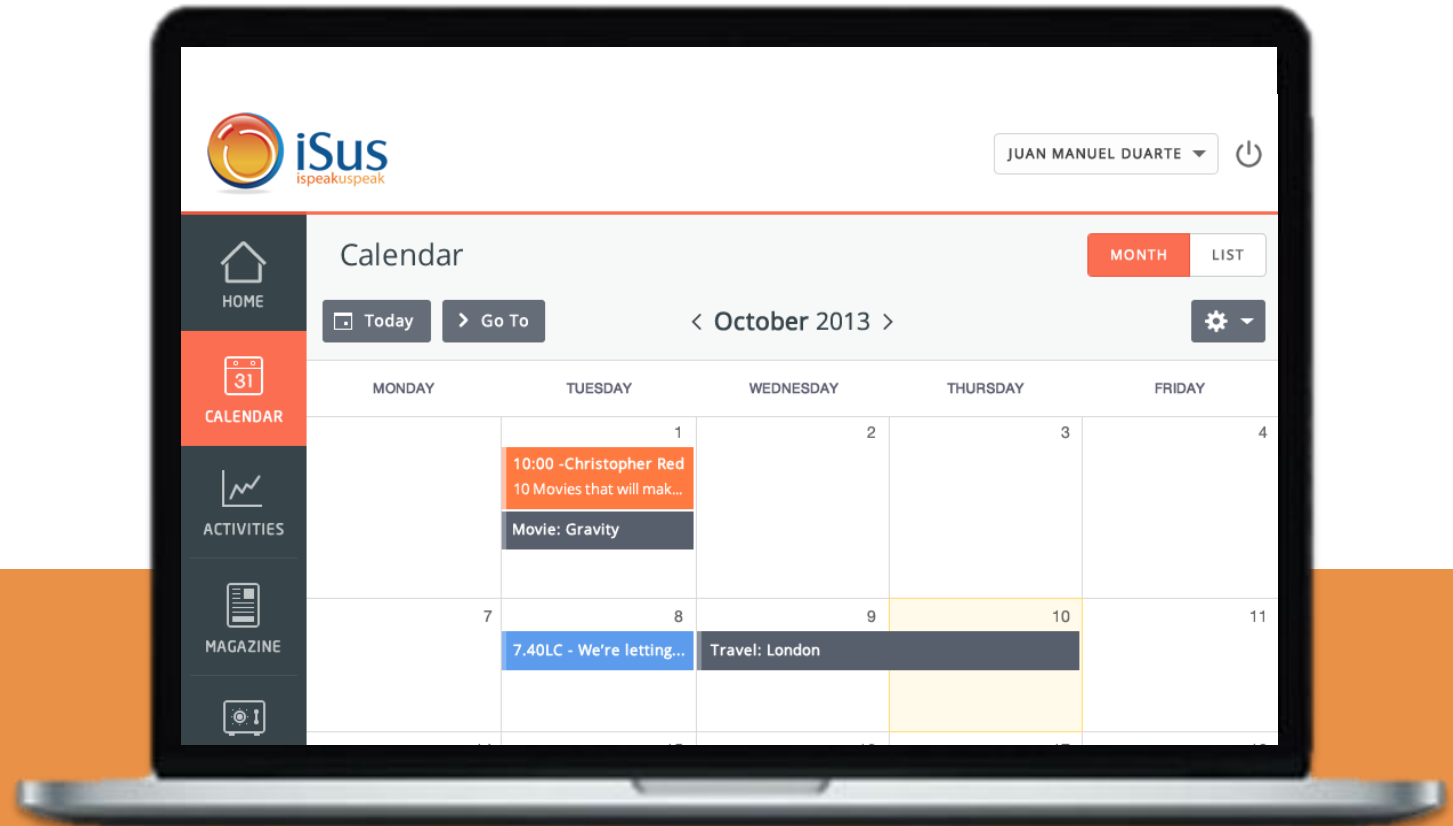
iSus
ispeakuspeak

JUAN MANUEL DUARTE

HOME
31
CALENDAR
ACTIVITIES
MAGAZINE

Calendar

MONTH
LIST

Today
Go To
October 2013

| MONDAY | TUESDAY | WEDNESDAY | THURSDAY | FRIDAY |
|---|---|---|---|---|
| | 1 10:00 -Christopher Red 10 Movies that will mak... Movie: Gravity | 2 | 3 | 4 |
| 7 | 8 7.40LC - We're letting... | 9 Travel: London | 10 | 11 |